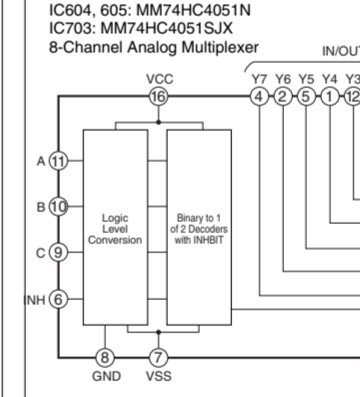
IC604, 605: MM74HC4051N
IC703: MM74HC4051SJX
8-Channel Analog Multiplexer

IN/OUT

VCC
16

Y7 Y6 Y5 Y4 Y3
4 2 5 1 12

A 11
B 10
C 9
INH 6

Logic Level Conversion

Binary to 1 of 2 Decoders with INHBIT

8
GND

7
VSS